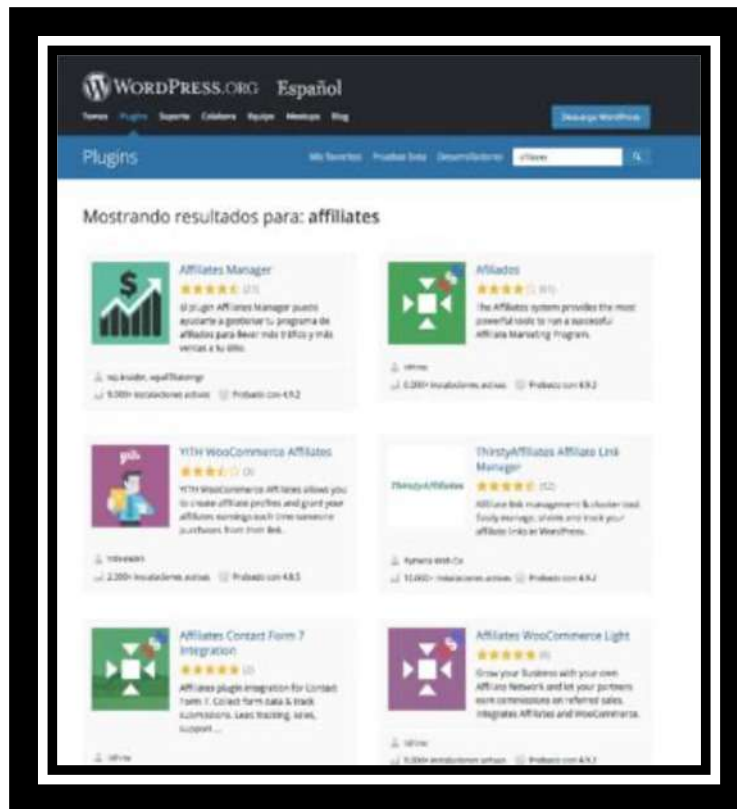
WordPress.org Español

Temas Plugins Soporte Colabora Equipo Meetups Blog

Descarga WordPress

Plugins

Mis favoritos Pruebas beta Desarrolladores affiliates

Mostrando resultados para: **affiliates**

Affiliates Manager

(21)

El plugin Affiliates Manager puede ayudarte a gestionar tu programa de afiliados para llevar más tráfico y más ventas a tu sitio.

wp.insider, wpaffiliatemgr

5.000+ instalaciones activas Probado con 4.9.2

Afiliados

(61)

The Affiliates system provides the most powerful tools to run a successful Affiliate Marketing Program.

itthinx

8.000+ instalaciones activas Probado con 4.9.2

YITH WooCommerce Affiliates

(3)

YITH WooCommerce Affiliates allows you to create affiliate profiles and grant your affiliates earnings each time someone purchases from their link.

Yithemes

2.000+ instalaciones activas Probado con 4.8.5

ThirstyAffiliates Affiliate Link Manager

ThirstyAffiliates

(52)

Affiliate link management & cloaker tool. Easily manage, share and track your affiliate links in WordPress.

Rymera Web Co

10.000+ instalaciones activas Probado con 4.9.2

Affiliates Contact Form 7 Integration

(2)

Affiliates plugin integration for Contact Form 7. Collect form data & track submissions. Leads tracking, sales, support ...

itthinx

Affiliates WooCommerce Light

(6)

Grow your Business with your own Affiliate Network and let your partners earn commissions on referred sales. Integrates Affiliates and WooCommerce.

itthinx

9.000+ instalaciones activas Probado con 4.9.2